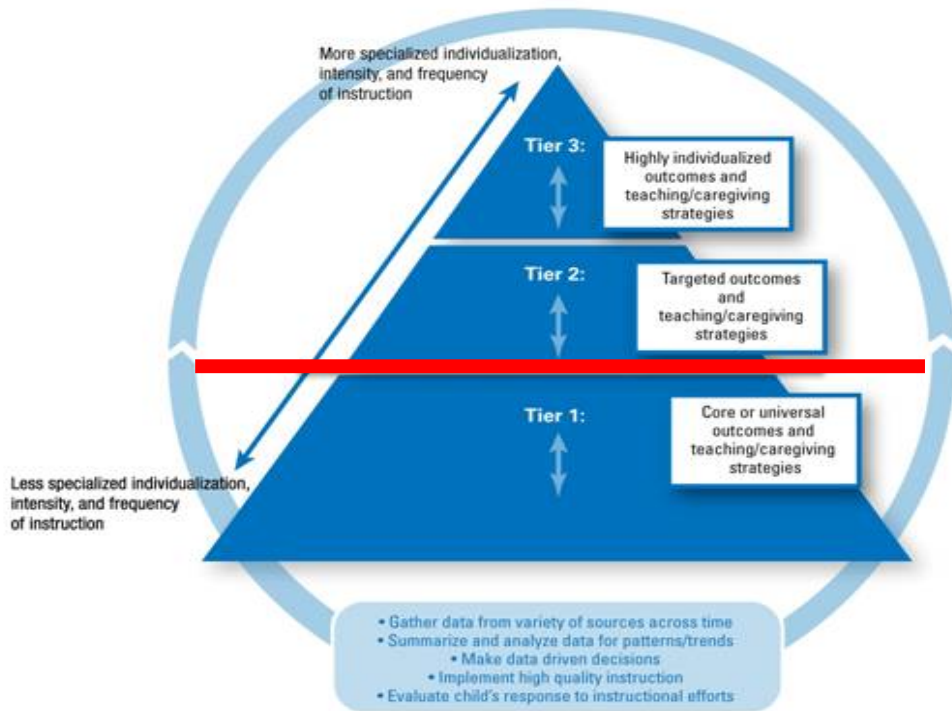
More specialized individualization, intensity, and frequency of instruction

Tier 3:

Highly individualized outcomes and teaching/caregiving strategies

Tier 2:

Targeted outcomes and teaching/caregiving strategies

Tier 1:

Core or universal outcomes and teaching/caregiving strategies

Less specialized individualization, intensity, and frequency of instruction

• Gather data from variety of sources across time
• Summarize and analyze data for patterns/trends
• Make data driven decisions
• Implement high quality instruction
• Evaluate child's response to instructional efforts